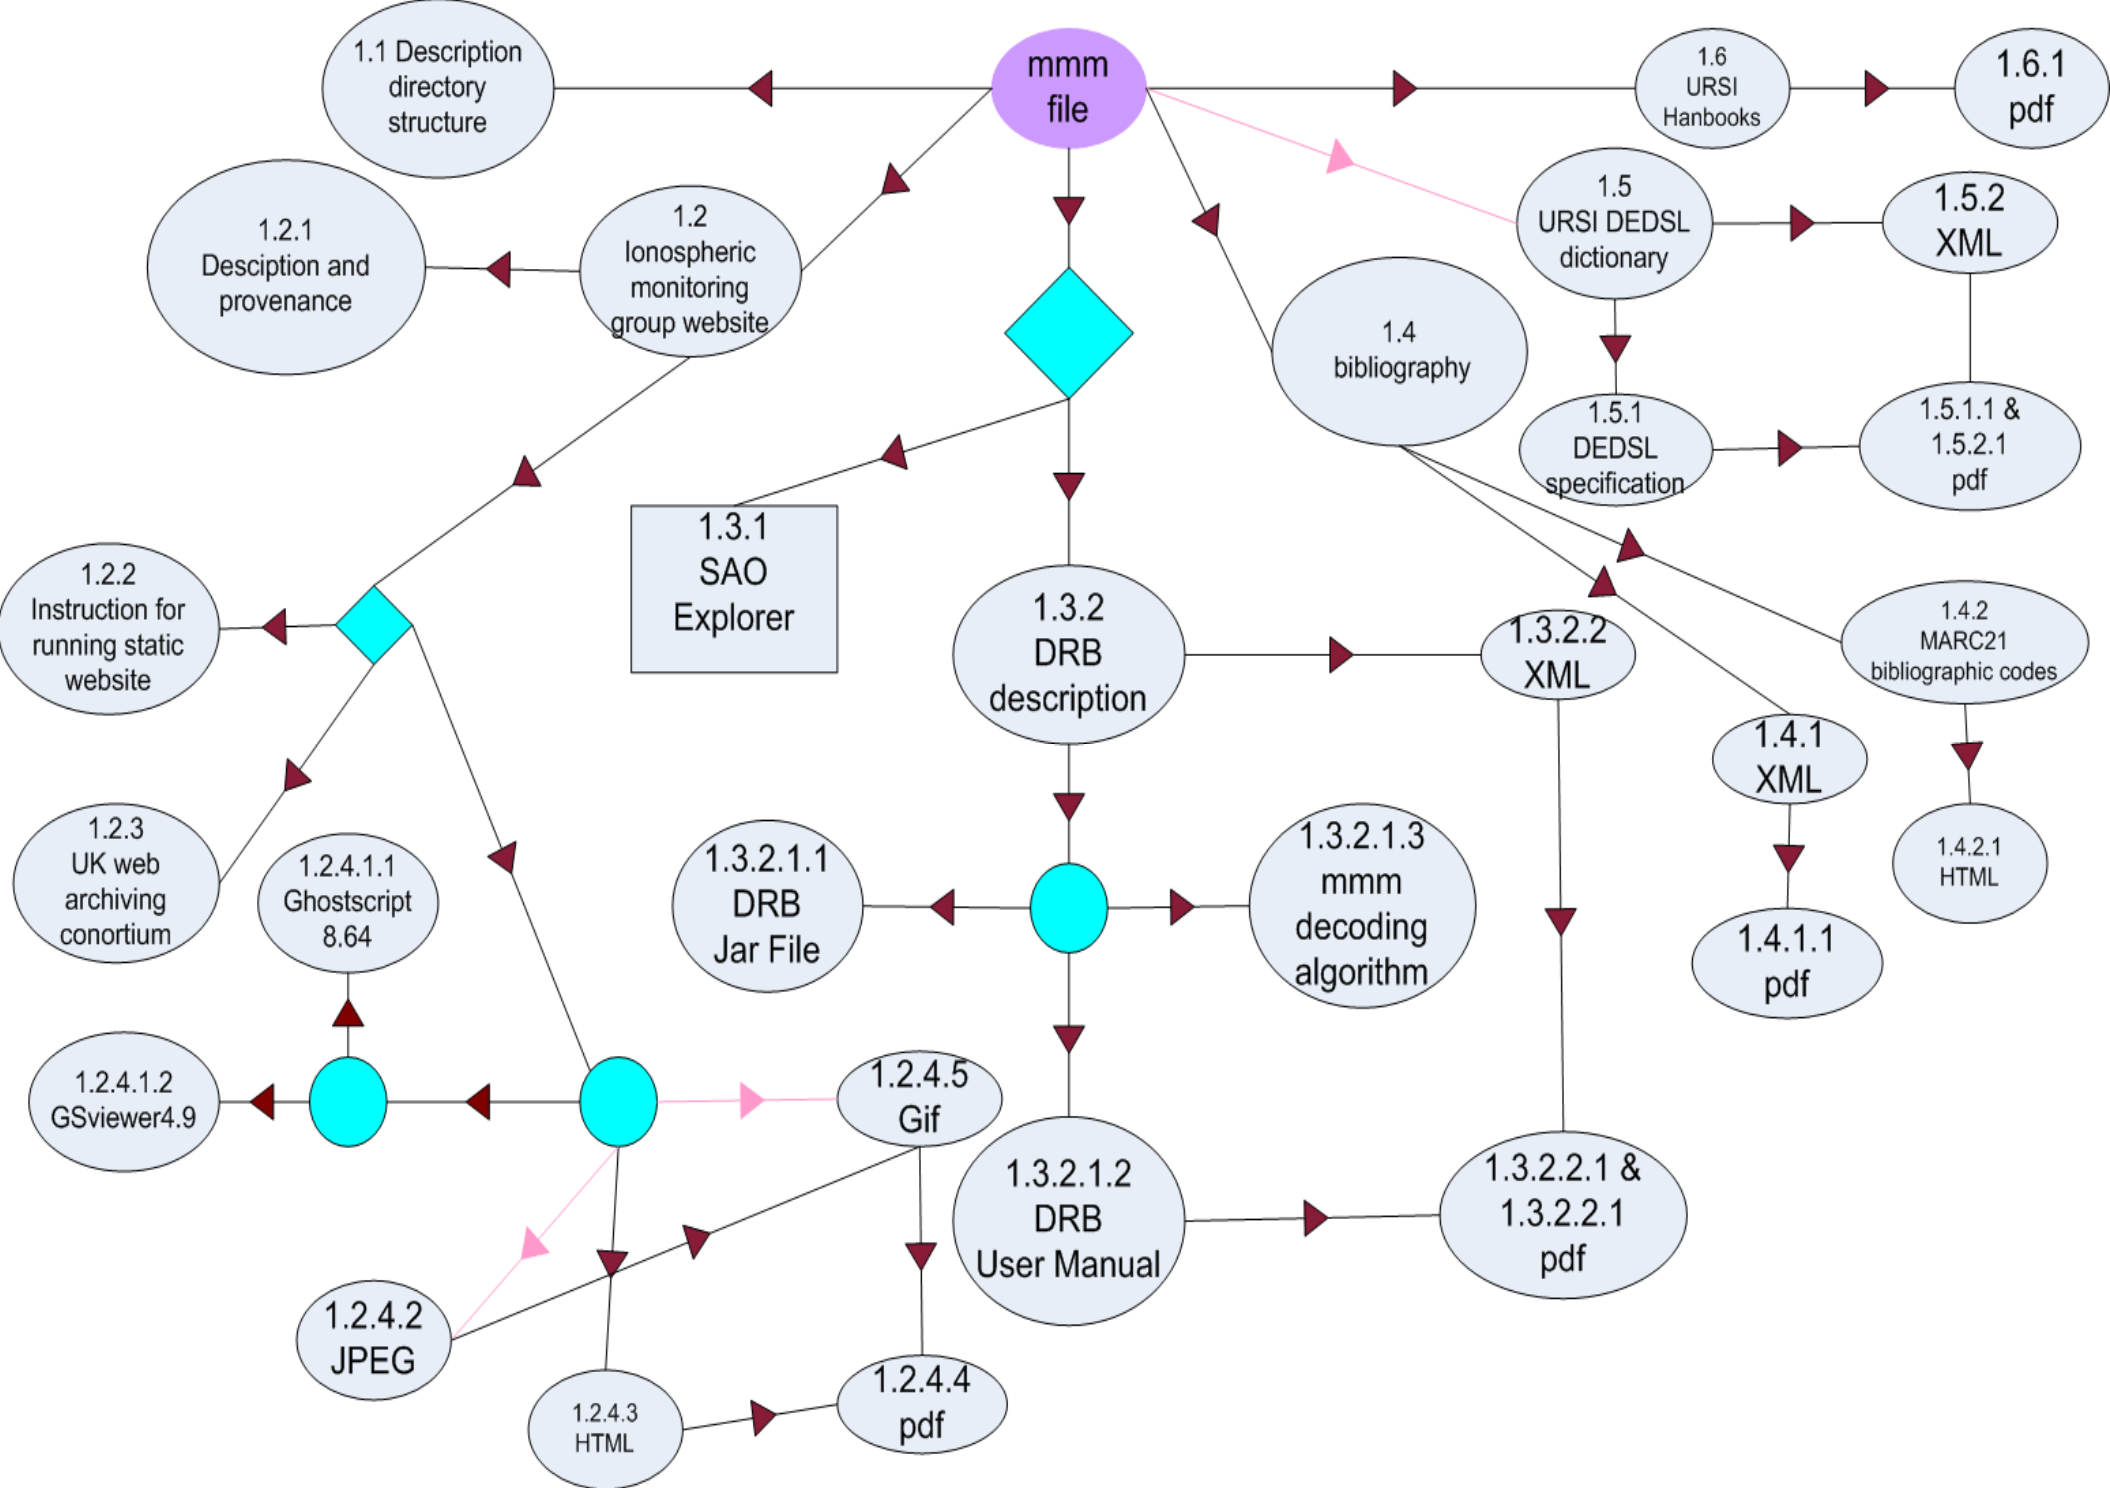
1.1 Description directory structure

mmm file

1.6 URSI Hanbooks

1.6.1 pdf

1.2.1 Desciption and provenance

1.2 Ionospheric monitoring group website

1.5 URSI DEDSL dictionary

1.5.2 XML

1.4 bibliography

1.5.1 DEDSL specification

1.5.1.1 & 1.5.2.1 pdf

1.3.1 SAO Explorer

1.2.2 Instruction for running static website

1.3.2 DRB description

1.3.2.2 XML

1.4.2 MARC21 bibliographic codes

1.4.1 XML

1.2.3 UK web archiving conortium

1.2.4.1.1 Ghostscript 8.64

1.3.2.1.1 DRB Jar File

1.3.2.1.3 mmm decoding algorithm

1.4.2.1 HTML

1.4.1.1 pdf

1.2.4.1.2 GSviewer4.9

1.2.4.5 Gif

1.3.2.1.2 DRB User Manual

1.3.2.2.1 & 1.3.2.2.1 pdf

1.2.4.2 JPEG

1.2.4.3 HTML

1.2.4.4 pdf